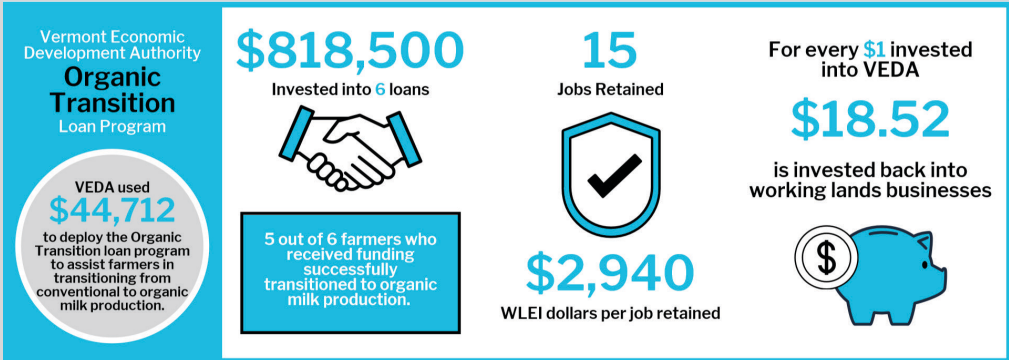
Vermont Economic Development Authority
Organic Transition
Loan Program

VEDA used
$44,712
to deploy the Organic Transition loan program to assist farmers in transitioning from conventional to organic milk production.

$818,500
Invested into 6 loans

5 out of 6 farmers who received funding successfully transitioned to organic milk production.

15
Jobs Retained

$2,940
WLEI dollars per job retained

For every $1 invested into VEDA
$18.52
is invested back into working lands businesses

$